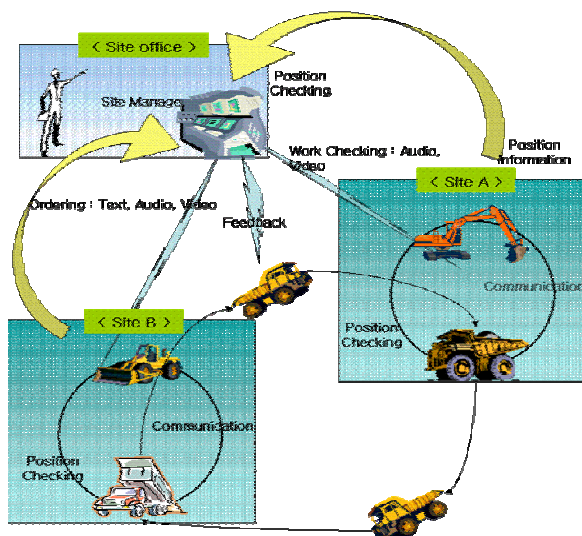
< Site office >

Site Manager

Position Checking

Position Information

Work Checking : Audio, Video

< Site A >

Ordering : Text, Audio, Video

Feedback

Communication

Position Checking

< Site B >

Communication

Position Checking